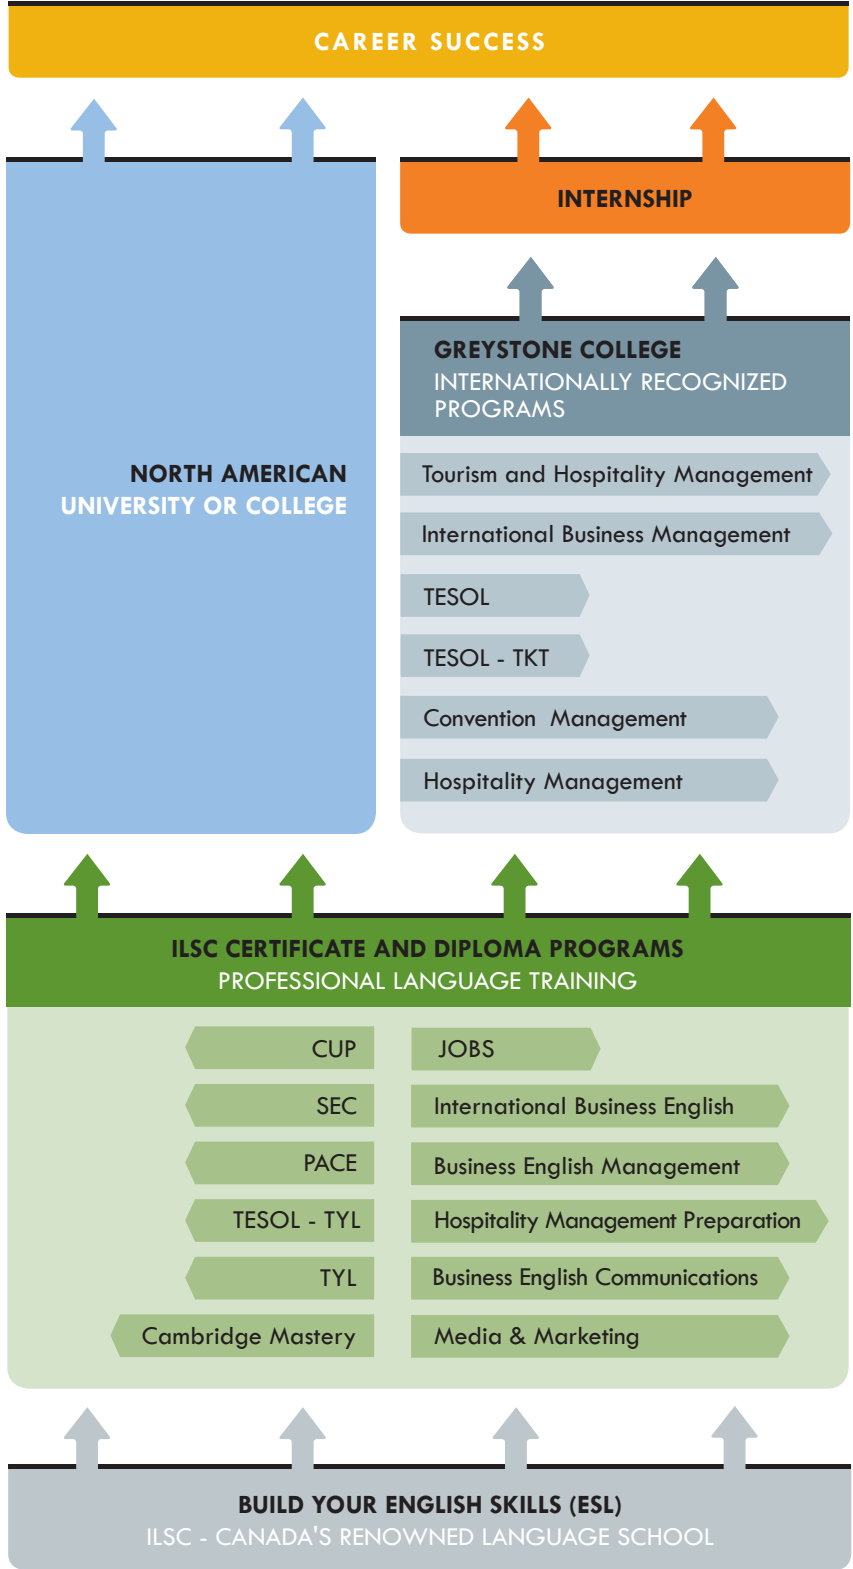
CAREER SUCCESS

INTERNSHIP

GREYSTONE COLLEGE
INTERNATIONALLY RECOGNIZED PROGRAMS

Tourism and Hospitality Management

International Business Management

TESOL

TESOL - TKT

Convention Management

Hospitality Management

NORTH AMERICAN
UNIVERSITY OR COLLEGE

ILSC CERTIFICATE AND DIPLOMA PROGRAMS
PROFESSIONAL LANGUAGE TRAINING

CUP

SEC

PACE

TESOL - TYL

TYL

Cambridge Mastery

JOBS

International Business English

Business English Management

Hospitality Management Preparation

Business English Communications

Media & Marketing

BUILD YOUR ENGLISH SKILLS (ESL)
ILSC - CANADA'S RENOWNED LANGUAGE SCHOOL